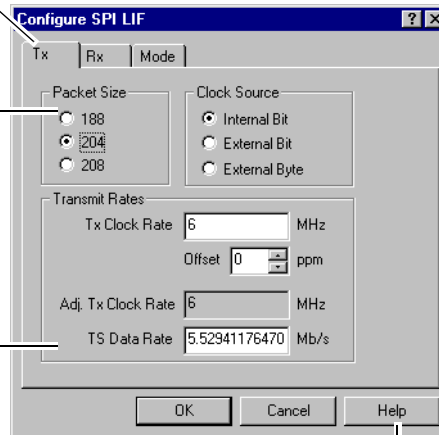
Configure SPI LIF

?

X

Tx

Rx

Mode

Packet Size

188

204

208

Clock Source

Internal Bit

External Bit

External Byte

Transmit Rates

Tx Clock Rate

6

MHz

Offset

0

ppm

Adj. Tx Clock Rate

6

MHz

TS Data Rate

5.52941176470

Mb/s

OK

Cancel

Help